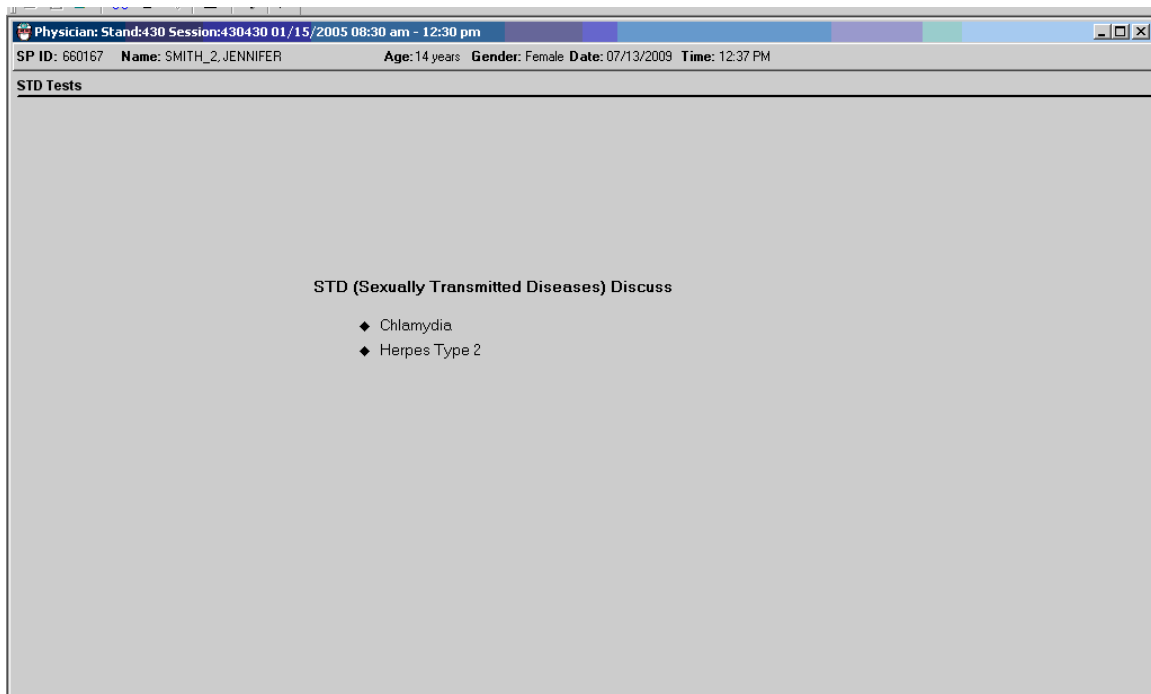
Physician: Stand:430 Session:430430 01/15/2005 08:30 am - 12:30 pm

SP ID: 660167 Name: SMITH_2, JENNIFER Age: 14 years Gender: Female Date: 07/13/2009 Time: 12:37 PM

STD Tests

STD (Sexually Transmitted Diseases) Discuss

◆ Chlamydia
◆ Herpes Type 2